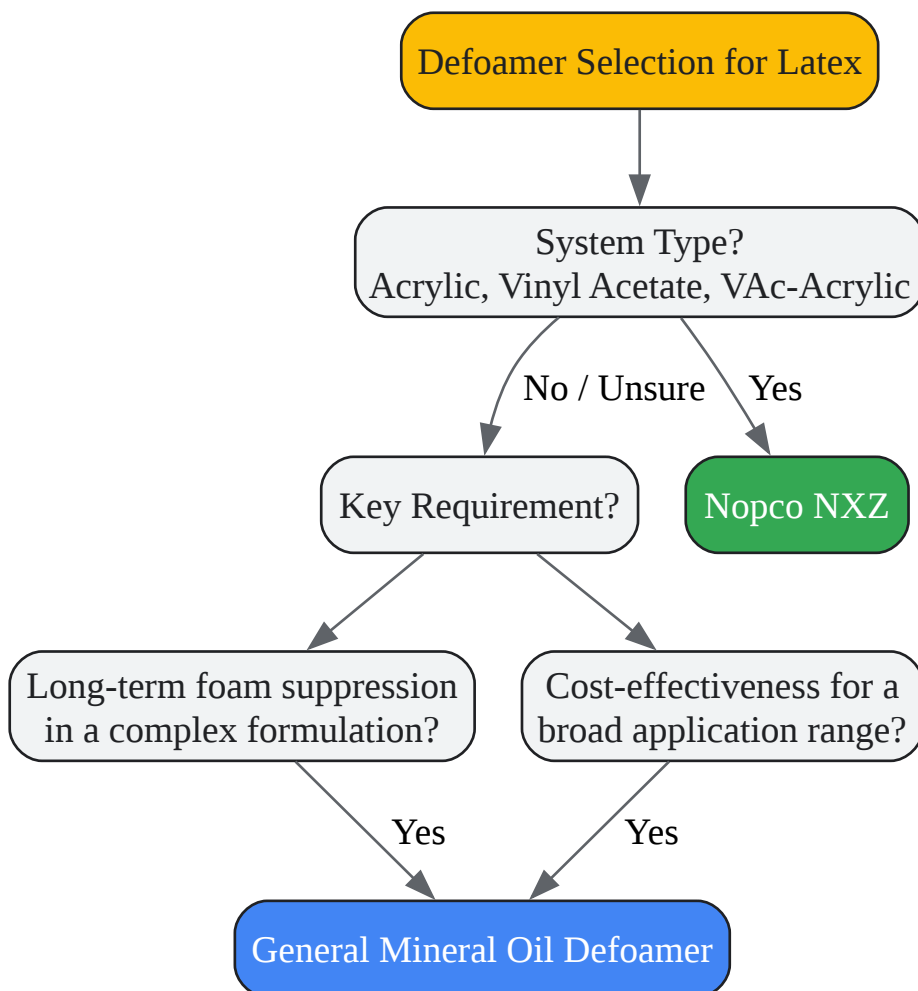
Defoamer Selection for Latex

System Type?
Acrylic, Vinyl Acetate, VAc-Acrylic

No / Unsure

Yes

Key Requirement?

Nopco NXZ

Long-term foam suppression in a complex formulation?

Cost-effectiveness for a broad application range?

Yes

Yes

General Mineral Oil Defoamer